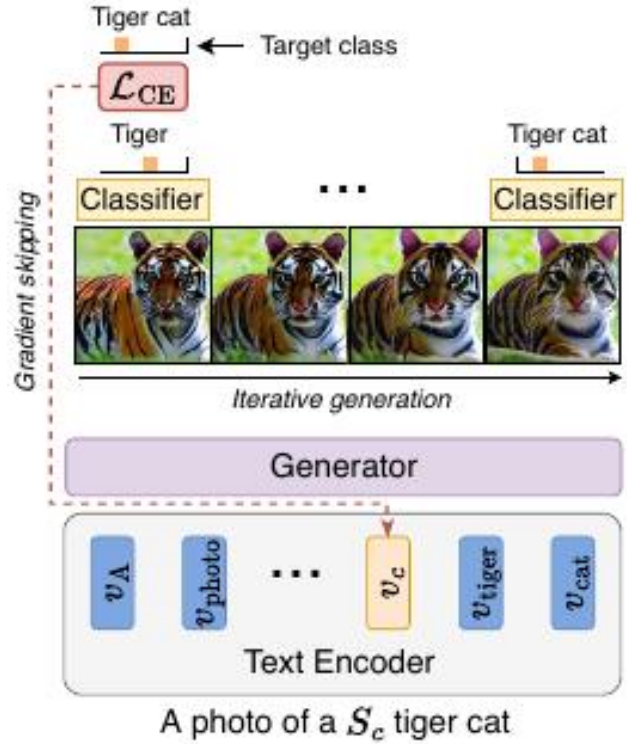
Tiger cat

Target class

$\mathcal{L}_{\text{CE}}$

Tiger

Classifier

...

Tiger cat

Classifier

Gradient skipping

Iterative generation

Generator

$v_{\text{A}}$

$v_{\text{photo}}$

...

$v_c$

$v_{\text{tiger}}$

$v_{\text{cat}}$

Text Encoder

A photo of a $S_c$ tiger cat